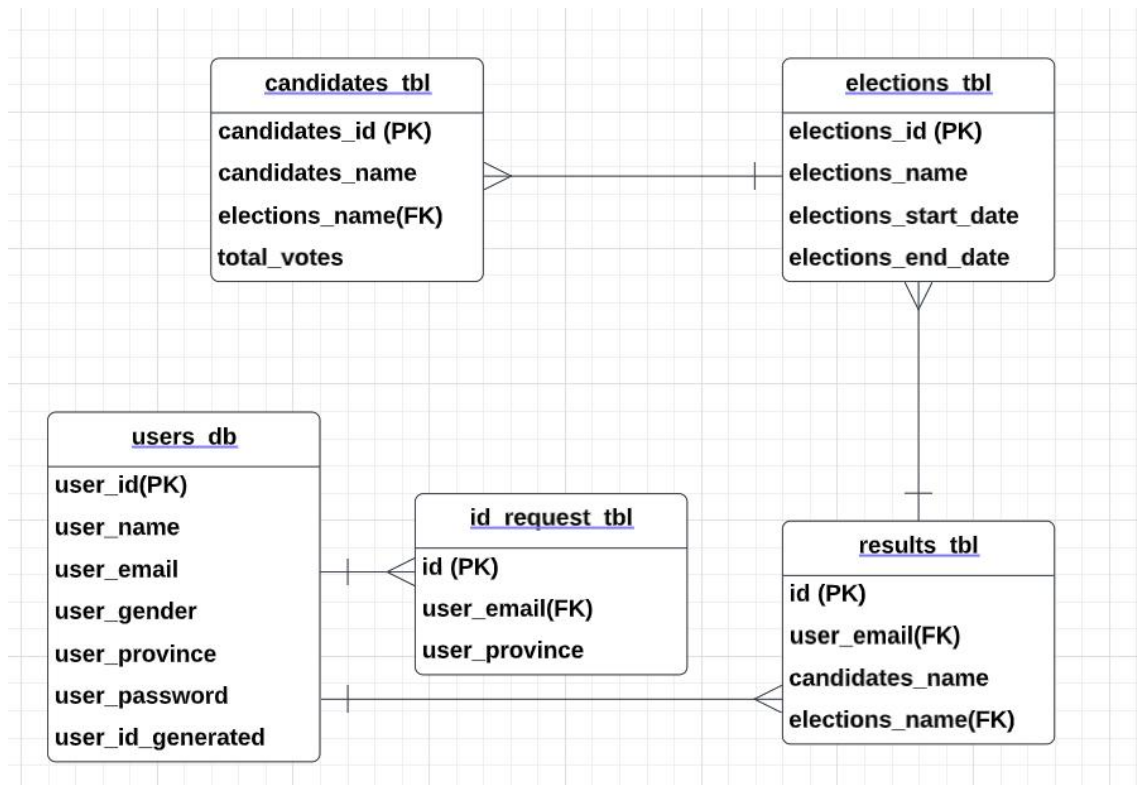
candidates_tbl
candidates_id (PK)
candidates_name
elections_name(FK)
total_votes

elections_tbl
elections_id (PK)
elections_name
elections_start_date
elections_end_date

users_db
user_id(PK)
user_name
user_email
user_gender
user_province
user_password
user_id_generated

id_request_tbl
id (PK)
user_email(FK)
user_province

results_tbl
id (PK)
user_email(FK)
candidates_name
elections_name(FK)